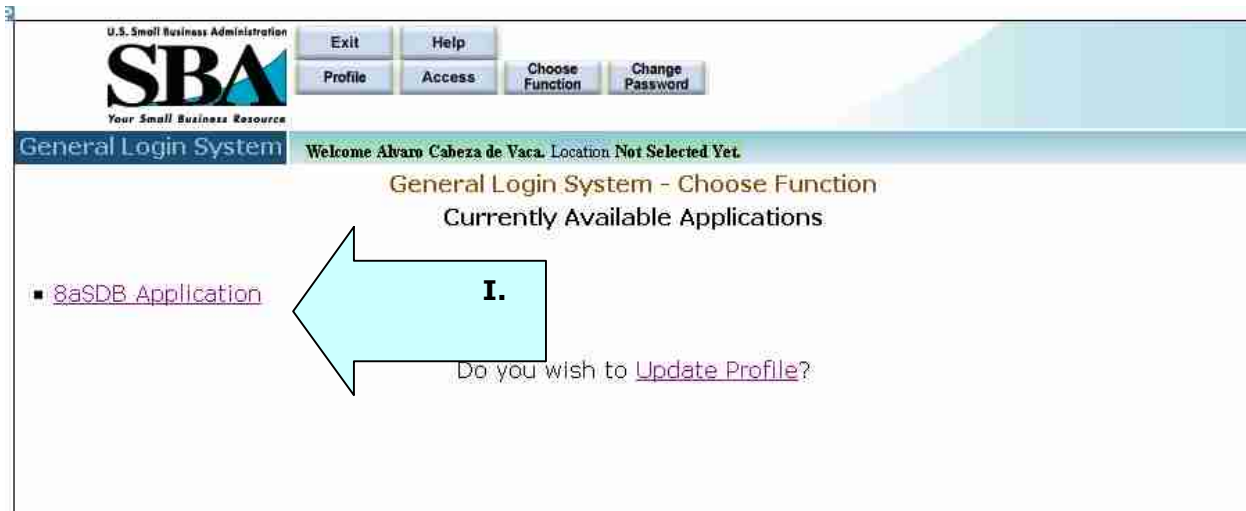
U.S. Small Business Administration
SBA
Your Small Business Resource

Exit
Help
Profile
Access
Choose Function
Change Password

General Login System

Welcome Alvaro Cabeza de Vaca. Location Not Selected Yet.

General Login System - Choose Function
Currently Available Applications

▪ 8aSDB Application

I.

Do you wish to Update Profile?